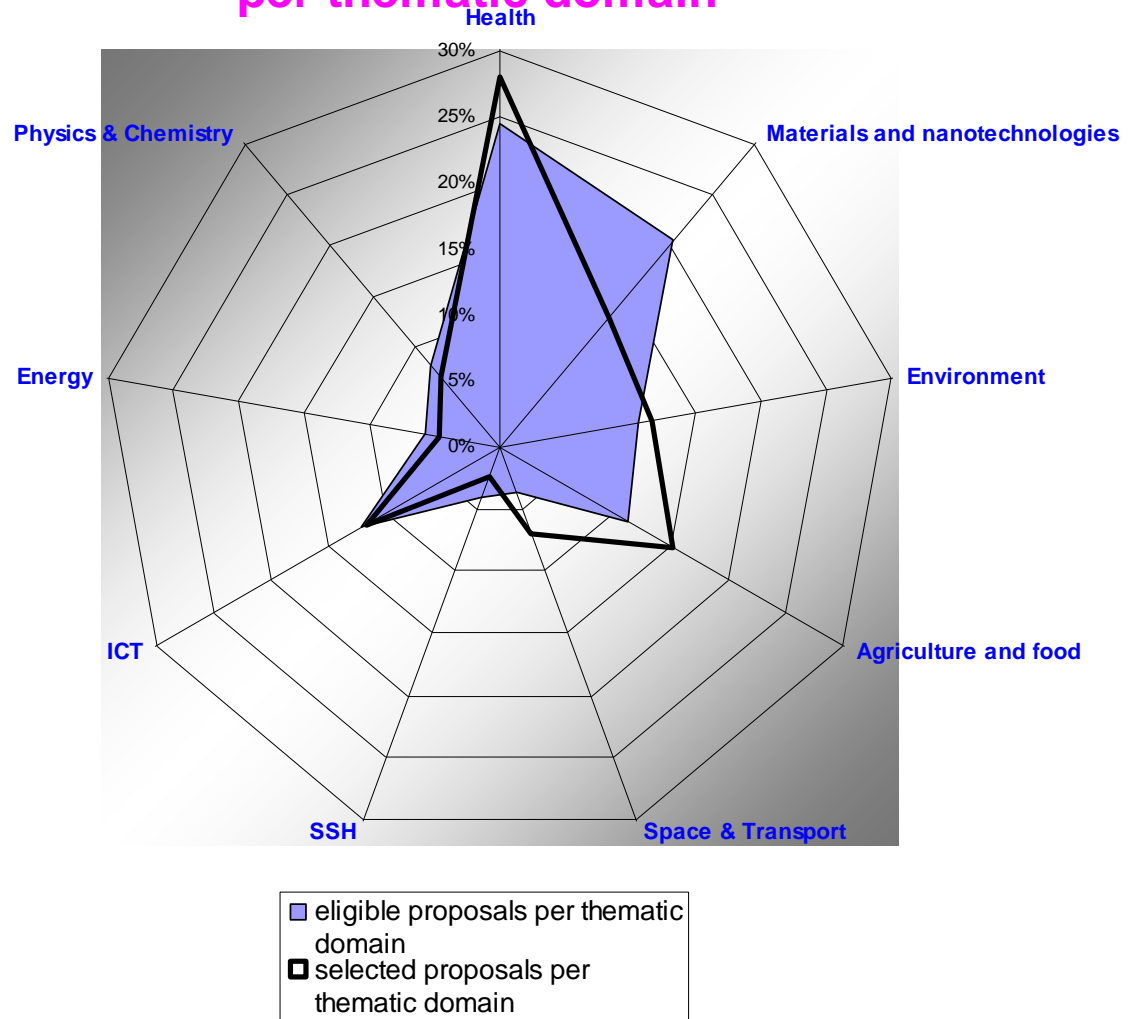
per thematic domain

Health

30%
25%
20%
15%
10%
5%
0%

Materials and nanotechnologies

Environment

Agriculture and food

Space & Transport

SSH

ICT

Energy

Physics & Chemistry

eligible proposals per thematic domain
selected proposals per thematic domain